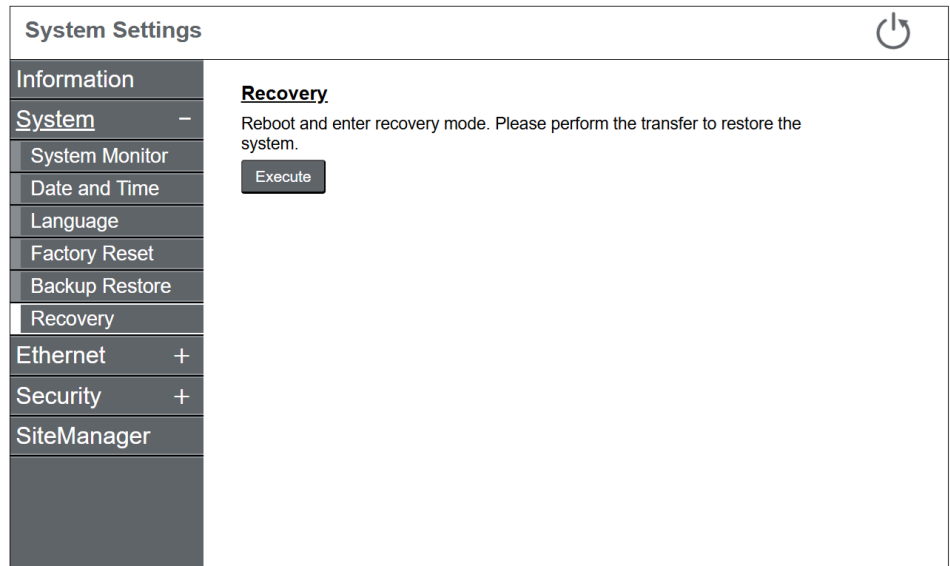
System Settings

Information
System −
System Monitor
Date and Time
Language
Factory Reset
Backup Restore
Recovery
Ethernet +
Security +
SiteManager

Recovery

Reboot and enter recovery mode. Please perform the transfer to restore the system.

Execute